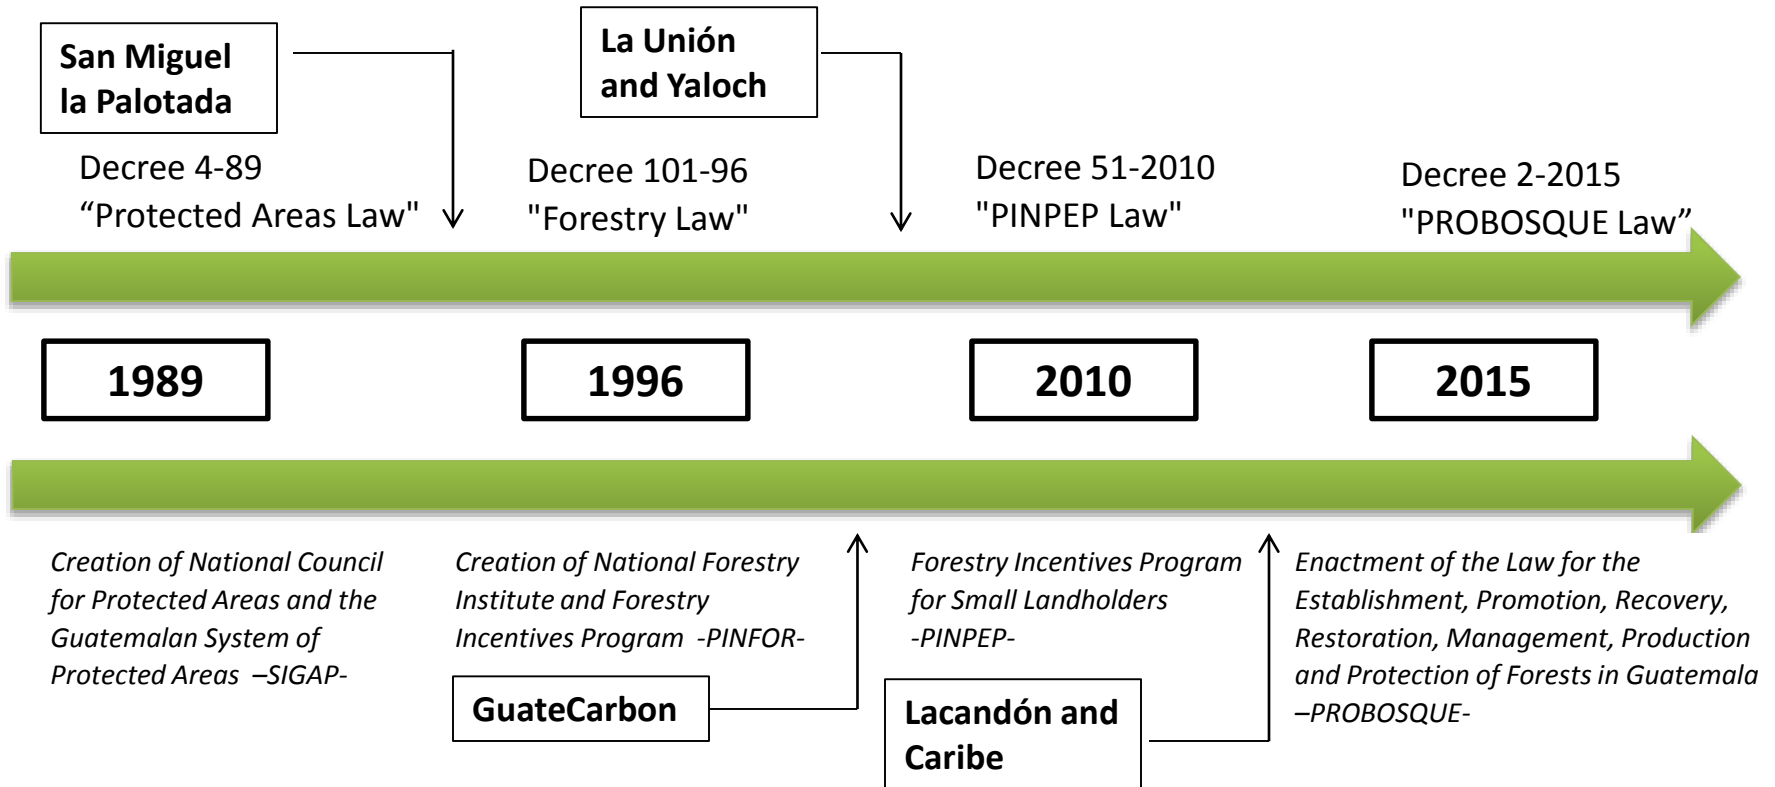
San Miguel la Palotada

La Unión and Yaloch

Decree 4-89
“Protected Areas Law"

Decree 101-96
"Forestry Law"

Decree 51-2010
"PINPEP Law"

Decree 2-2015
"PROBOSQUE Law”

1989

1996

2010

2015

Creation of National Council for Protected Areas and the Guatemalan System of Protected Areas –SIGAP-

Creation of National Forestry Institute and Forestry Incentives Program -PINFOR-

Forestry Incentives Program for Small Landholders -PINPEP-

Enactment of the Law for the Establishment, Promotion, Recovery, Restoration, Management, Production and Protection of Forests in Guatemala –PROBOSQUE-

GuateCarbon

Lacandón and Caribe